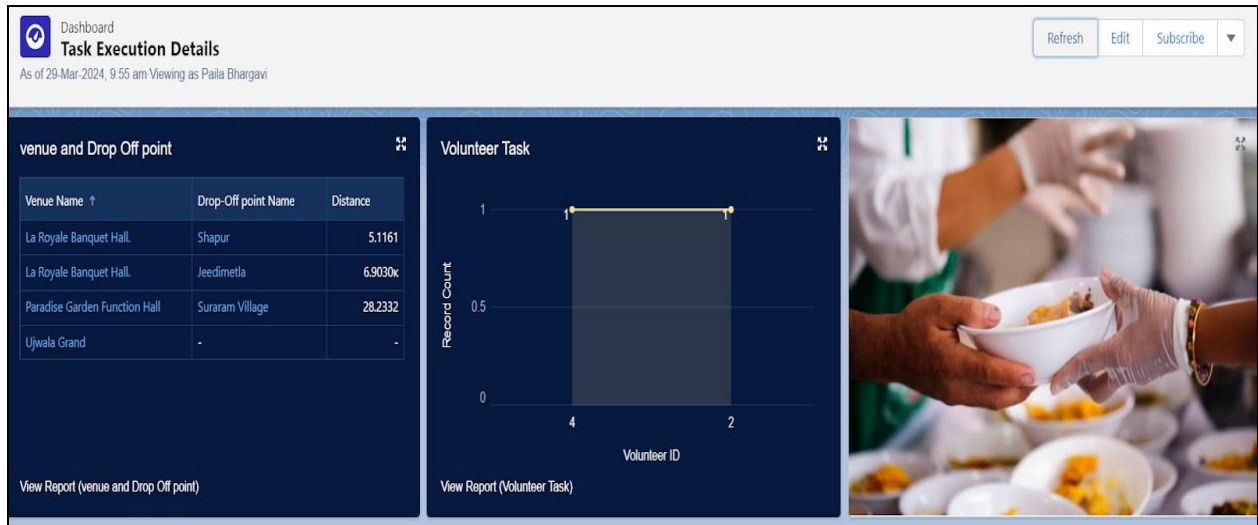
Dashboard
Task Execution Details
As of 29-Mar-2024, 9:55 am·Viewing as Paila Bhargavi

Refresh Edit Subscribe

venue and Drop Off point

| Venue Name ↑ | Drop-Off point Name | Distance |
|---|---|---|
| La Royale Banquet Hall. | Shapur | 5.1161 |
| La Royale Banquet Hall. | Jeedimetla | 6.9030K |
| Paradise Garden Function Hall | Suraram Village | 28.2332 |
| Ujwala Grand | - | - |

View Report (venue and Drop Off point)

Volunteer Task

1
0.5
0
Record Count
1 1
4 2
Volunteer ID

View Report (Volunteer Task)